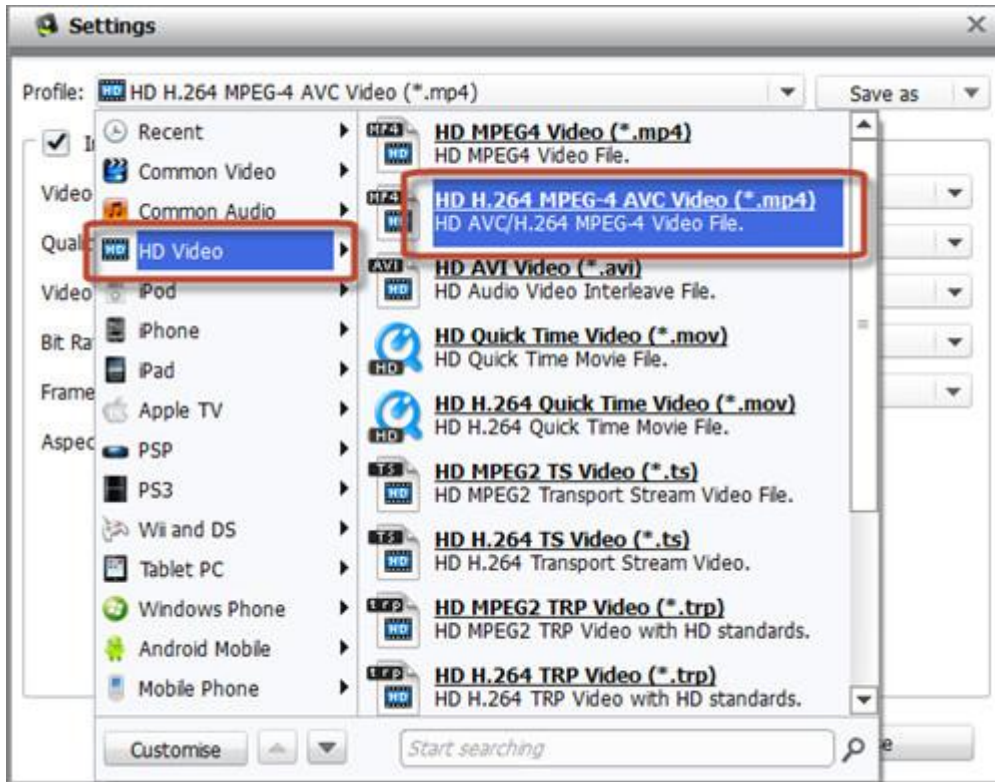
Settings

Profile: HD H.264 MPEG-4 AVC Video (*.mp4)

Save as

Video

Quali

Video

Bit Ra

Frame

Aspec

Recent
Common Video
Common Audio
HD Video
iPod
iPhone
iPad
Apple TV
PSP
PS3
Wii and DS
Tablet PC
Windows Phone
Android Mobile
Mobile Phone

HD MPEG4 Video (*.mp4)
HD MPEG4 Video File.

HD H.264 MPEG-4 AVC Video (*.mp4)
HD AVC/H.264 MPEG-4 Video File.

HD AVI Video (*.avi)
HD Audio Video Interleave File.

HD Quick Time Video (*.mov)
HD Quick Time Movie File.

HD H.264 Quick Time Video (*.mov)
HD H.264 Quick Time Movie File.

HD MPEG2 TS Video (*.ts)
HD MPEG2 Transport Stream Video File.

HD H.264 TS Video (*.ts)
HD H.264 Transport Stream Video.

HD MPEG2 TRP Video (*.trp)
HD MPEG2 TRP Video with HD standards.

HD H.264 TRP Video (*.trp)
HD H.264 TRP Video with HD standards.

Customise

Start searching